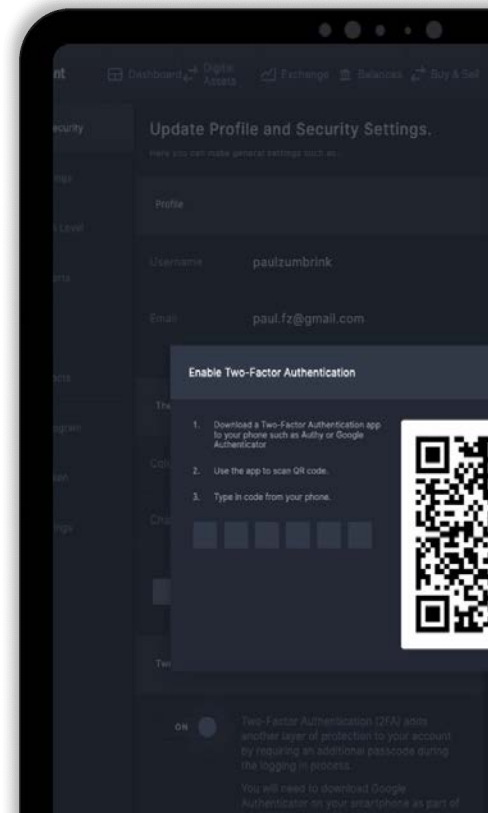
nt Dashboard Digital Assets Exchange Balances Buy & Sell

ecurity

Update Profile and Security Settings.

Here you can make general settings such as...

Profile

Username paulzumbrink

Email paul.fz@gmail.com

Enable Two-Factor Authentication

1. Download a Two-Factor Authentication app to your phone such as Authy or Google Authenticator

2. Use the app to scan QR code.

3. Type in code from your phone.

ON

Two-Factor Authentication (2FA) adds another layer of protection to your account by requiring an additional passcode during the logging in process.

You will need to download Google Authenticator on your smartphone as part of